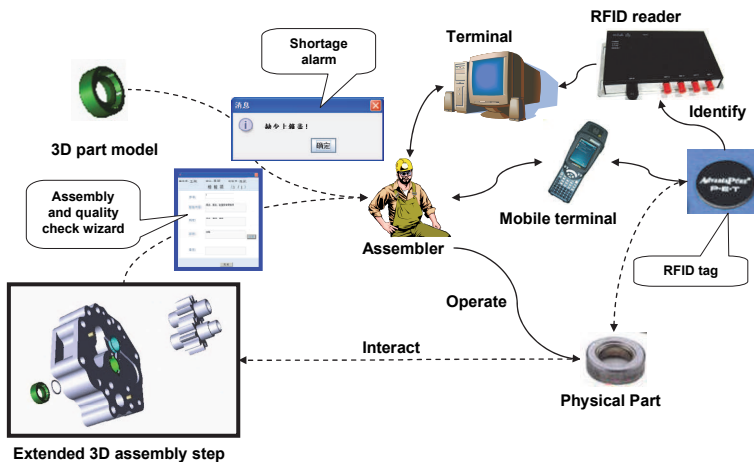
RFID reader

Terminal

Shortage alarm

消息

缺少卜轴承！

确定

3D part model

Identify

Mobile terminal

Assembly and quality check wizard

Assembler

RFID tag

Operate

Interact

Physical Part

Extended 3D assembly step